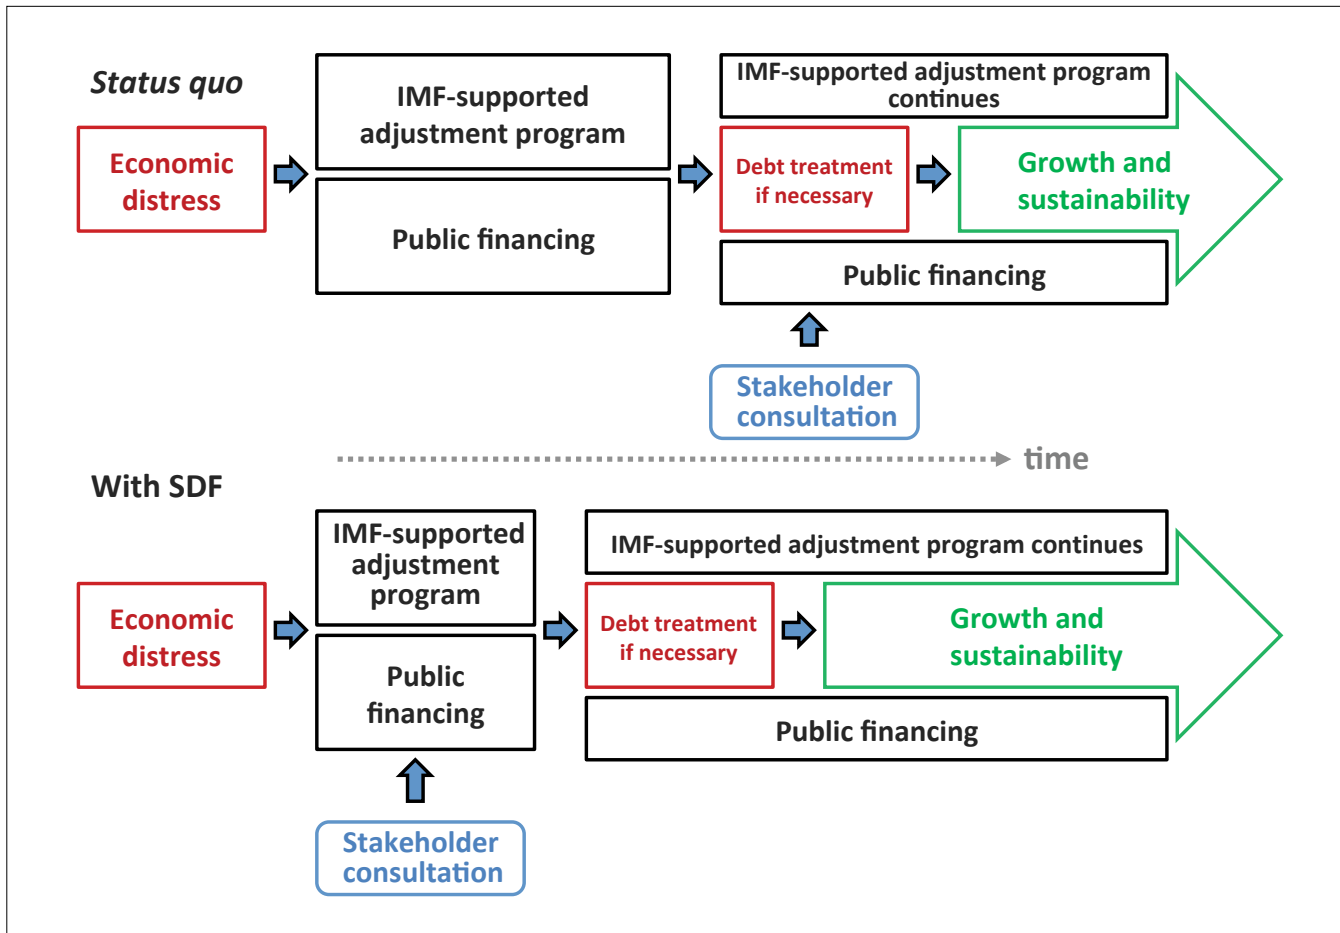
Status quo

Economic distress

IMF-supported adjustment program

Public financing

IMF-supported adjustment program continues

Debt treatment if necessary

Growth and sustainability

Public financing

Stakeholder consultation

time

With SDF

Economic distress

IMF-supported adjustment program

Public financing

IMF-supported adjustment program continues

Debt treatment if necessary

Growth and sustainability

Public financing

Stakeholder consultation